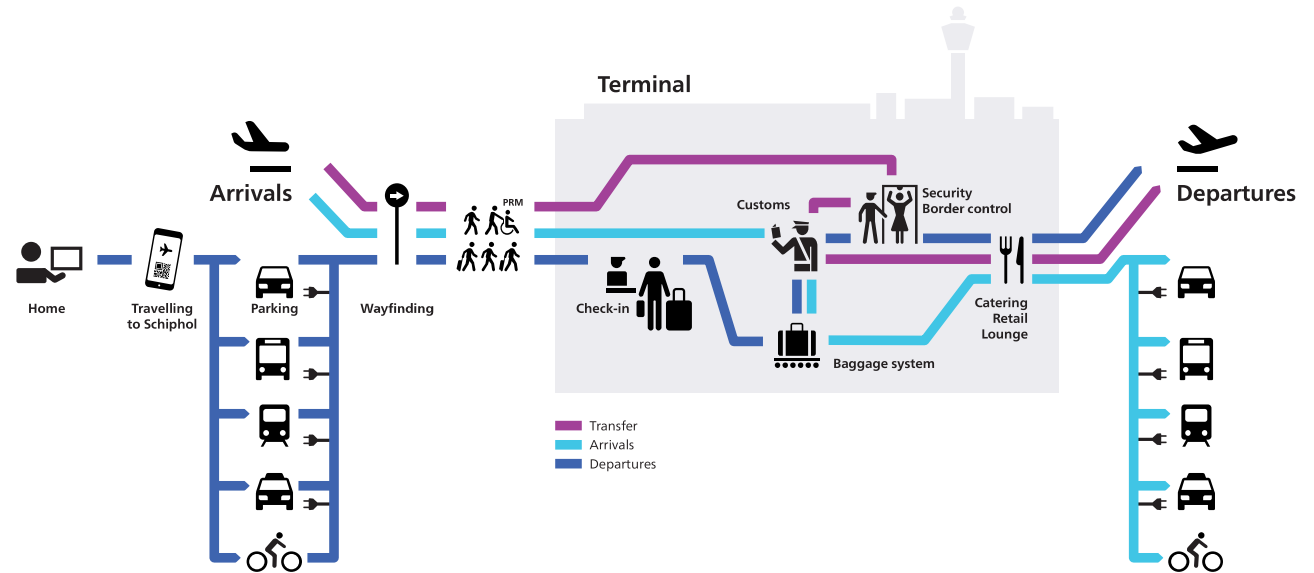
Terminal

Arrivals

Departures

PRM

Customs

Security
Border control

Home

Travelling to Schiphol

Parking

Wayfinding

Check-in

Baggage system

Catering
Retail
Lounge

Transfer
Arrivals
Departures